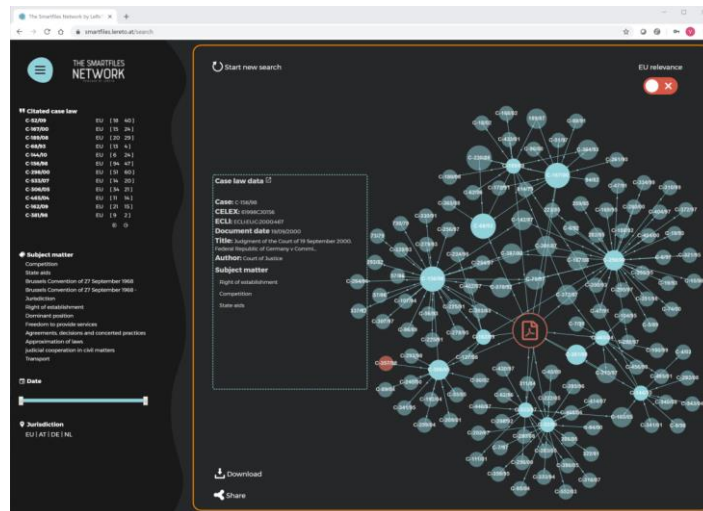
The Smartfiles Network by Lefti ×

smartfiles.lereto.at/search

THE SMARTFILES NETWORK

Start new search

EU relevance

Citated case law

| | | |
|---|---|---|
| C-52/09 | EU | [18 40] |
| C-187/00 | EU | [15 24] |
| C-280/00 | EU | [20 29] |
| C-68/93 | EU | [13 4] |
| C-144/10 | EU | [6 24] |
| C-156/98 | EU | [54 47] |
| C-298/00 | EU | [51 60] |
| C-533/07 | EU | [14 20] |
| C-306/05 | EU | [34 21] |
| C-483/04 | EU | [11 16] |
| C-162/06 | EU | [21 15] |
| C-381/98 | EU | [9 2] |

Subject matter

Competition
State aids
Brussels Convention of 27 September 1968
Brussels Convention of 27 September 1968 - Jurisdiction
Right of establishment
Dominant position
Freedom to provide services
Agreements, decisions and concerted practices
Approximation of laws
Judicial cooperation in civil matters
Transport

Date

Jurisdiction
EU | AT | DE | NL

Case law data

Case: C-156/98
CELEX: 61998CJ0156
ECLI: ECLI:EU:C:2000:467
Document date 19/09/2000
Title: Judgment of the Court of 19 September 2000. Federal Republic of Germany v Comm...
Author: Court of Justice
Subject matter
Right of establishment
Competition
State aids

Download
Share